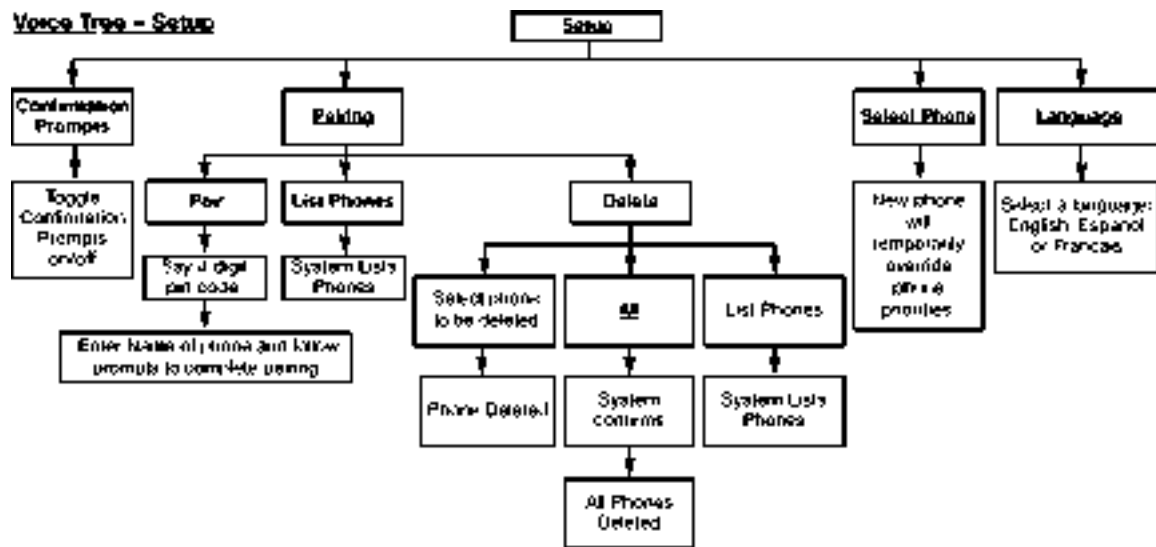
Voice Tree – Setup

Setup

Confirmation Prompts

Toggle Confirmation Prompts on/off

Pairing

Pair

Say 4 digit pin code

Enter Name of phone and follow prompts to complete pairing

List Phones

System Lists Phones

Delete

Select phone to be deleted

Phone Deleted

All

System confirms

All Phones Deleted

List Phones

System Lists Phones

Select Phone

New phone will temporarily override phone priorities

Language

Select a language: English, Espanol or Francais